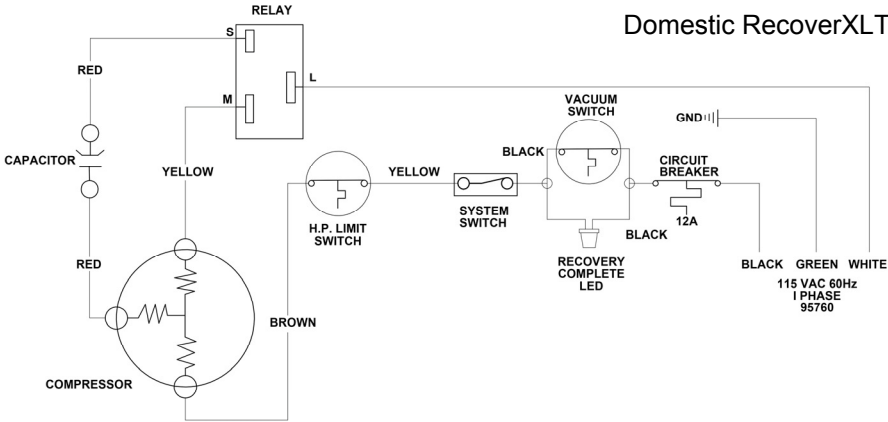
Domestic RecoverXLT

RELAY

S

M

L

RED

CAPACITOR

YELLOW

RED

COMPRESSOR

H.P. LIMIT SWITCH

YELLOW

BROWN

SYSTEM SWITCH

VACUUM SWITCH

BLACK

BLACK

RECOVERY COMPLETE LED

GND

CIRCUIT BREAKER

12A

BLACK GREEN WHITE

115 VAC 60Hz
I PHASE
95760